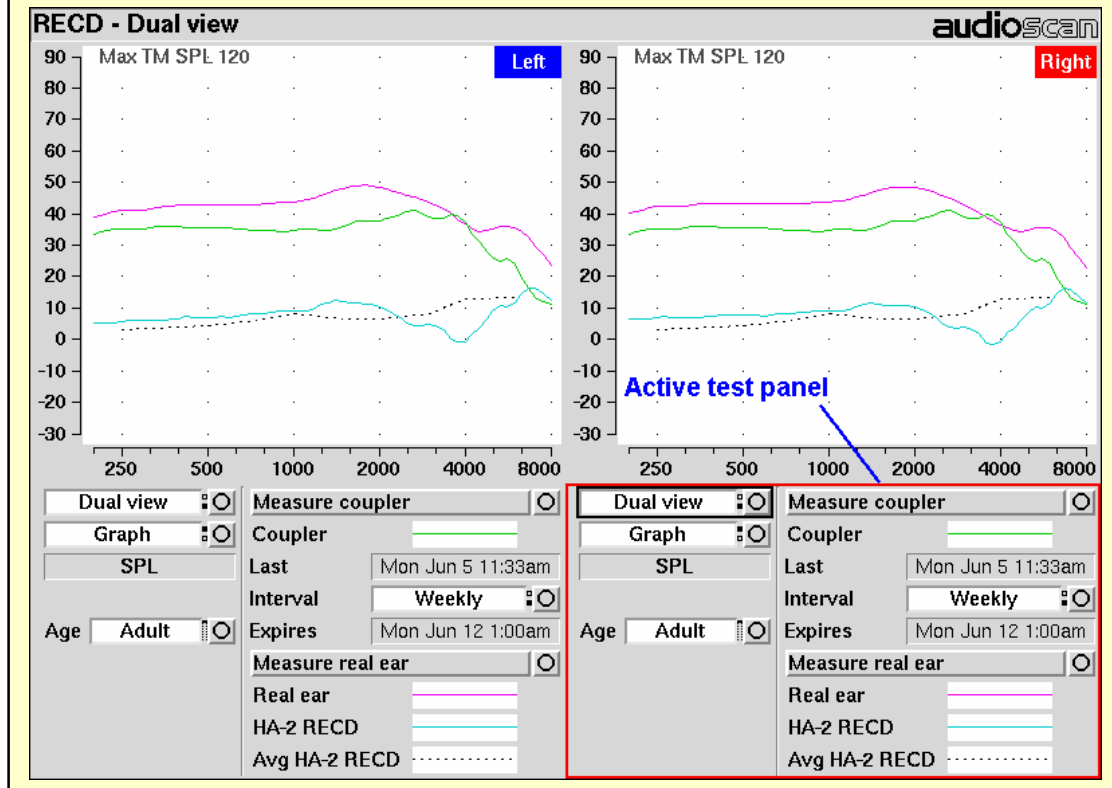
RECD - Dual view

audioscan

Max TM SPL 120

Left

90
80
70
60
50
40
30
20
10
0
-10
-20
-30

250 500 1000 2000 4000 8000

Max TM SPL 120

Right

90
80
70
60
50
40
30
20
10
0
-10
-20
-30

250 500 1000 2000 4000 8000

Active test panel

Dual view

Graph

SPL

Age Adult

Measure coupler

Coupler

Last Mon Jun 5 11:33am

Interval Weekly

Expires Mon Jun 12 1:00am

Measure real ear

Real ear

HA-2 RECD

Avg HA-2 RECD

Dual view

Graph

SPL

Age Adult

Measure coupler

Coupler

Last Mon Jun 5 11:33am

Interval Weekly

Expires Mon Jun 12 1:00am

Measure real ear

Real ear

HA-2 RECD

Avg HA-2 RECD